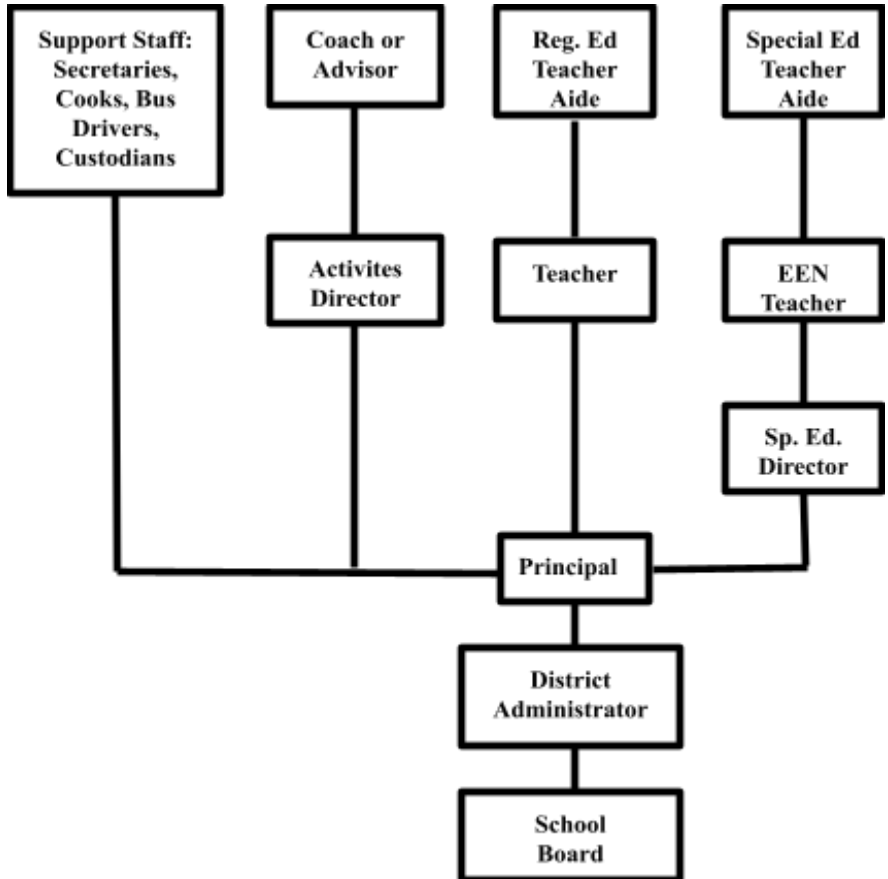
Support Staff: Secretaries, Cooks, Bus Drivers, Custodians

Coach or Advisor

Reg. Ed Teacher Aide

Special Ed Teacher Aide

Activites Director

Teacher

EEN Teacher

Sp. Ed. Director

Principal

District Administrator

School Board